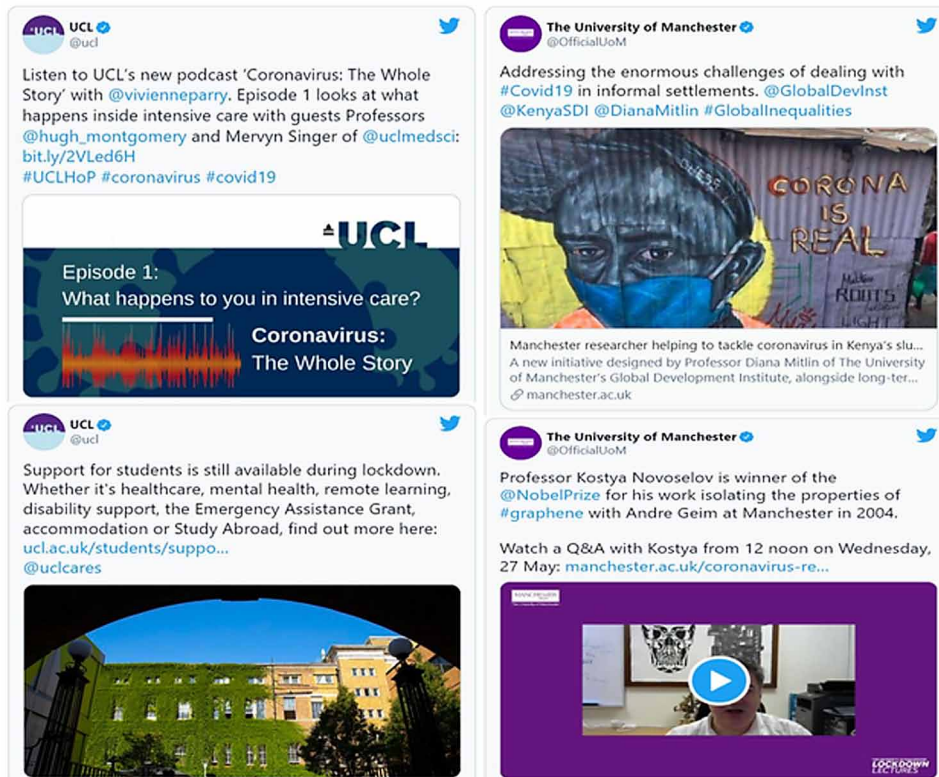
UCL
@ucl

Listen to UCL's new podcast 'Coronavirus: The Whole Story' with @viviennepárry. Episode 1 looks at what happens inside intensive care with guests Professors @hugh_montgomery and Mervyn Singer of @uclmedsci: bit.ly/2VLed6H
#UCLHoP #coronavirus #covid19

UCL
Episode 1:
What happens to you in intensive care?
Coronavirus:
The Whole Story

The University of Manchester
@OfficialUoM

Addressing the enormous challenges of dealing with #Covid19 in informal settlements. @GlobalDevInst @KenyaSDI @DianaMitlin #GlobalInequalities

CORONA IS REAL
ROOTS

Manchester researcher helping to tackle coronavirus in Kenya's slu...
A new initiative designed by Professor Diana Mitlin of The University of Manchester's Global Development Institute, alongside long-ter...
manchester.ac.uk

UCL
@ucl

Support for students is still available during lockdown. Whether it's healthcare, mental health, remote learning, disability support, the Emergency Assistance Grant, accommodation or Study Abroad, find out more here: ucl.ac.uk/students/suppo...
@uclcares

The University of Manchester
@OfficialUoM

Professor Kostya Novoselov is winner of the @NobelPrize for his work isolating the properties of #graphene with Andre Geim at Manchester in 2004.

Watch a Q&A with Kostya from 12 noon on Wednesday, 27 May: manchester.ac.uk/coronavirus-re...

LOCKDOWN LECTURES